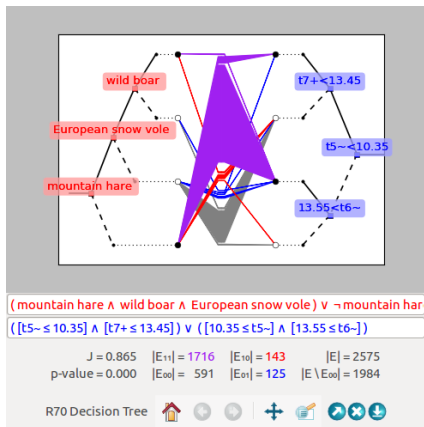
wild boar

European snow vole

mountain hare

t7+<13.45

t5~<10.35

13.55<t6~

( mountain hare ∧ wild boar ∧ European snow vole ) ∨ ¬ mountain hare

( [t5~ ≤ 10.35] ∧ [t7+ ≤ 13.45] ) ∨ ( [10.35 ≤ t5~] ∧ [13.55 ≤ t6~] )

J = 0.865 $|E_{11}|$ = 1716 $|E_{10}|$ = 143 $|E|$ = 2575

p-value = 0.000 $|E_{00}|$ = 591 $|E_{01}|$ = 125 $|E \setminus E_{00}|$ = 1984

R70 Decision Tree